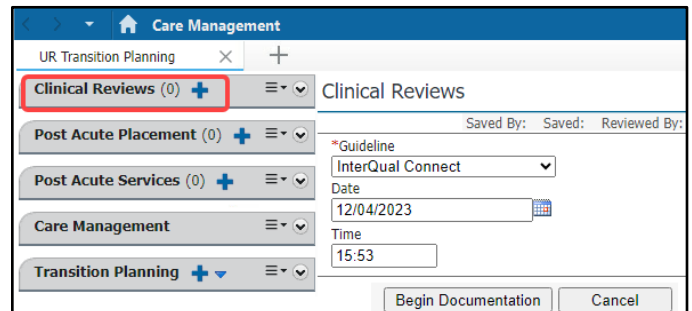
Care Management

UR Transition Planning

Clinical Reviews (0)

Post Acute Placement (0)

Post Acute Services (0)

Care Management

Transition Planning

Clinical Reviews

Saved By: Saved: Reviewed By:

*Guideline

InterQual Connect

Date

12/04/2023

Time

15:53

Begin Documentation

Cancel